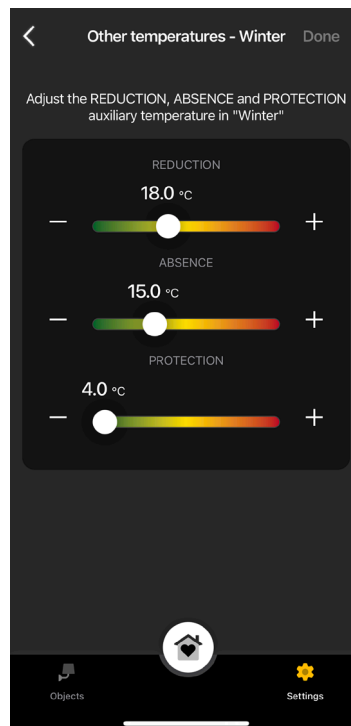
Other temperatures - Winter Done

Adjust the REDUCTION, ABSENCE and PROTECTION auxiliary temperature in "Winter"

REDUCTION

18.0 °C

—

+

ABSENCE

15.0 °C

—

+

PROTECTION

4.0 °C

—

+

Objects

Settings